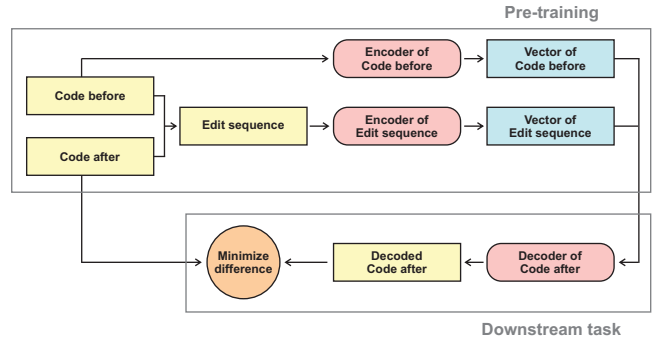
Pre-training

Code before

Code after

Encoder of Code before

Vector of Code before

Edit sequence

Encoder of Edit sequence

Vector of Edit sequence

Minimize difference

Decoded Code after

Decoder of Code after

Downstream task